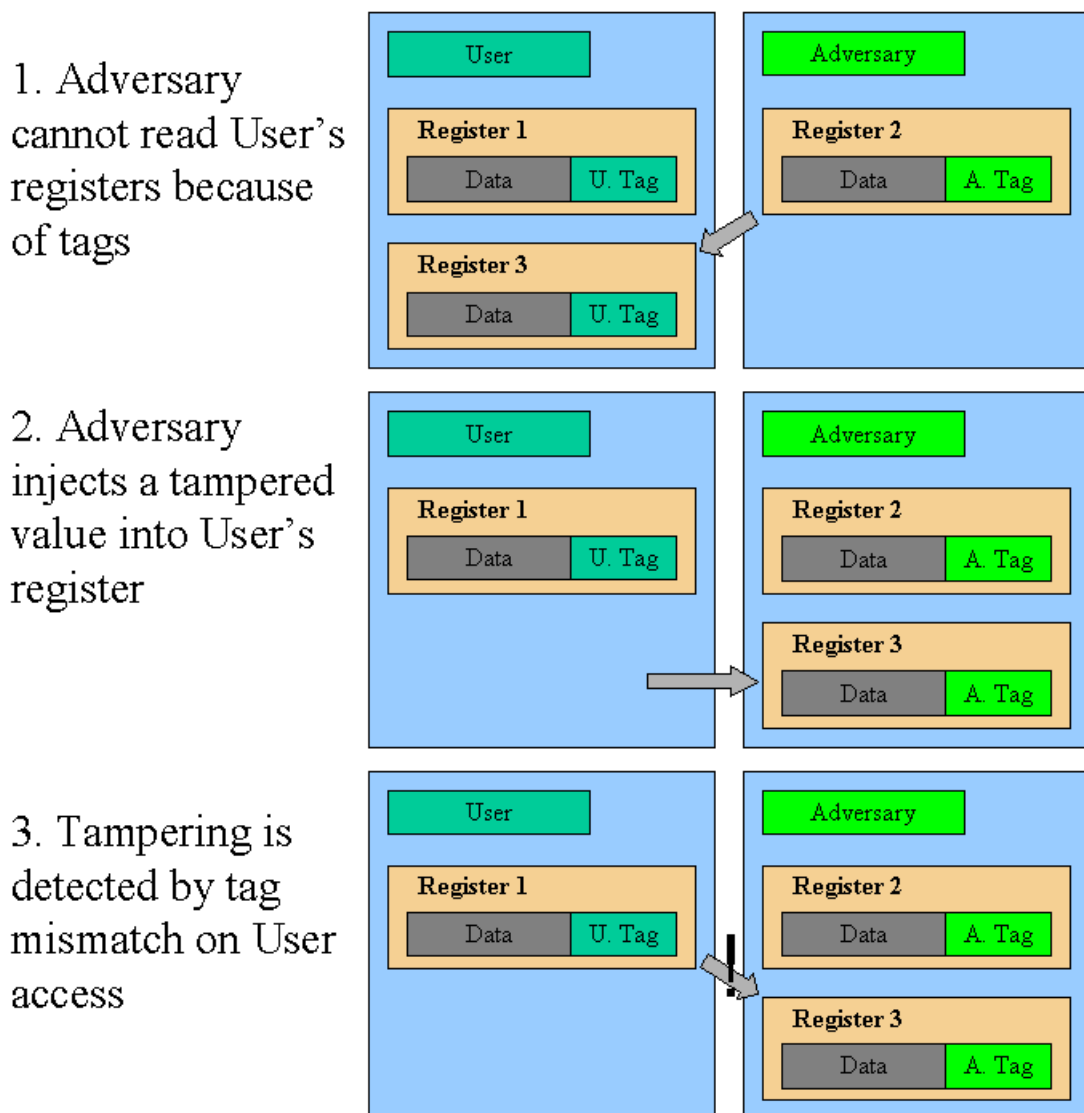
1. Adversary cannot read User's registers because of tags

User

Register 1

Data | U. Tag

Register 3

Data | U. Tag

Adversary

Register 2

Data | A. Tag

2. Adversary injects a tampered value into User's register

User

Register 1

Data | U. Tag

Adversary

Register 2

Data | A. Tag

Register 3

Data | A. Tag

3. Tampering is detected by tag mismatch on User access

User

Register 1

Data | U. Tag

!

Adversary

Register 2

Data | A. Tag

Register 3

Data | A. Tag